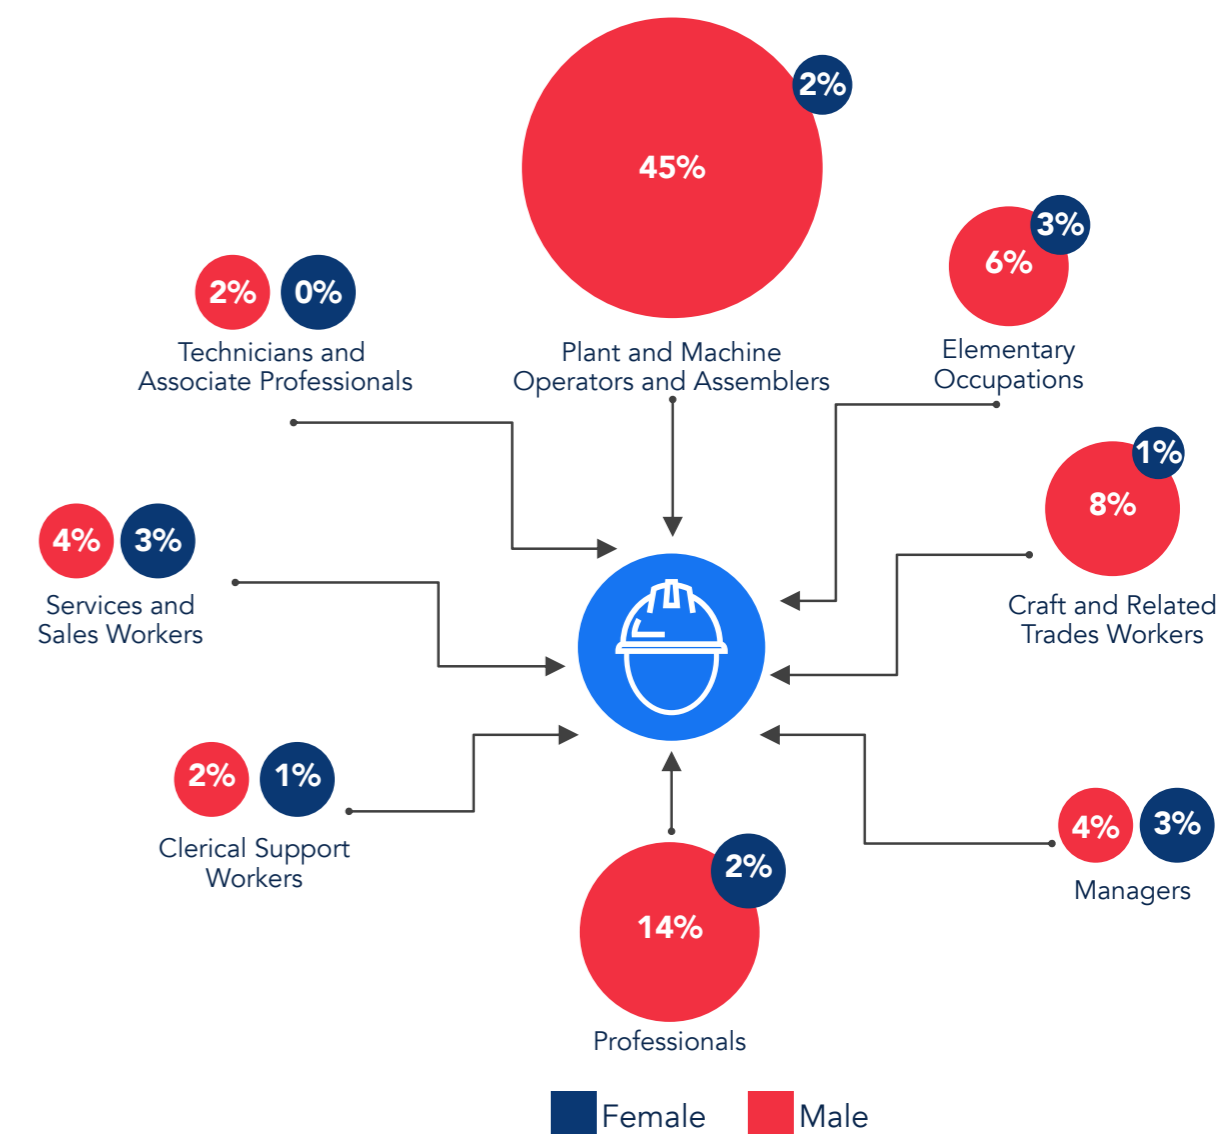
45%

2%

Plant and Machine Operators and Assemblers

2%

0%

Technicians and Associate Professionals

6%

3%

Elementary Occupations

8%

1%

Craft and Related Trades Workers

4%

3%

Services and Sales Workers

2%

1%

Clerical Support Workers

14%

2%

Professionals

4%

3%

Managers

Female

Male